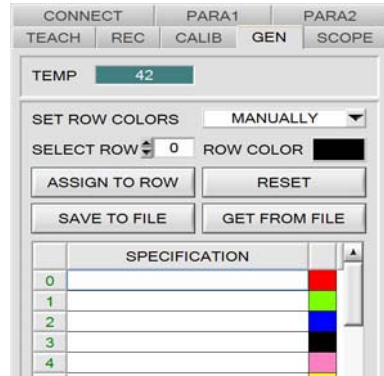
CONNECT PARA1 PARA2
TEACH REC CALIB GEN SCOPE

TEMP 42

SET ROW COLORS MANUALLY

SELECT ROW 0 ROW COLOR

ASSIGN TO ROW RESET

SAVE TO FILE GET FROM FILE

| | SPECIFICATION | |
|---|---|---|
| 0 | | |
| 1 | | |
| 2 | | |
| 3 | | |
| 4 | | |